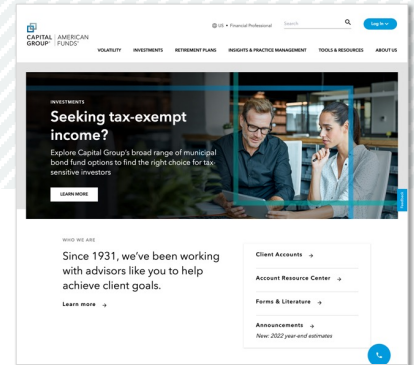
CAPITAL GROUP® | AMERICAN FUNDS®

US • Financial Professional

Search

Log In

VOLATILITY INVESTMENTS RETIREMENT PLANS INSIGHTS & PRACTICE MANAGEMENT TOOLS & RESOURCES ABOUT US

INVESTMENTS

Seeking tax-exempt income?

Explore Capital Group's broad range of municipal bond fund options to find the right choice for tax-sensitive investors

LEARN MORE

Feedback

WHO WE ARE

Since 1931, we've been working with advisors like you to help achieve client goals.

Learn more →

Client Accounts →

Account Resource Center →

Forms & Literature →

Announcements →

New: 2022 year-end estimates